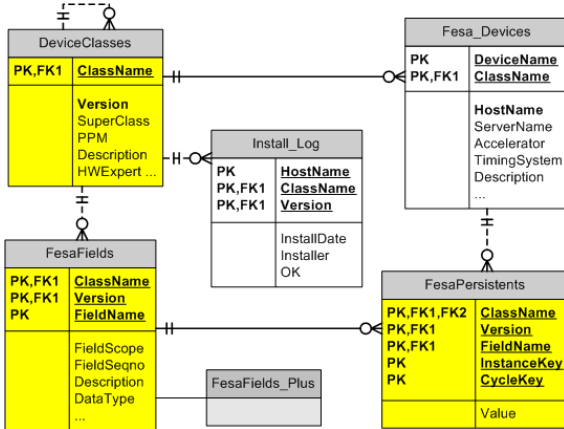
DeviceClasses

PK,FK1 ClassName

Version
SuperClass
PPM
Description
HWExpert ...

Fesa_Devices

PK DeviceName
PK,FK1 ClassName

HostName
ServerName
Accelerator
TimingSystem
Description
...

Install_Log

PK HostName
PK,FK1 ClassName
PK,FK1 Version

InstallDate
Installer
OK

FesaFields

PK,FK1 ClassName
PK,FK1 Version
PK FieldName

FieldScope
FieldSeqno
Description
DataType
...

FesaFields_Plus

FesaPersistents

PK,FK1,FK2 ClassName
PK,FK1 Version
PK,FK1 FieldName
PK InstanceKey
PK CycleKey

Value